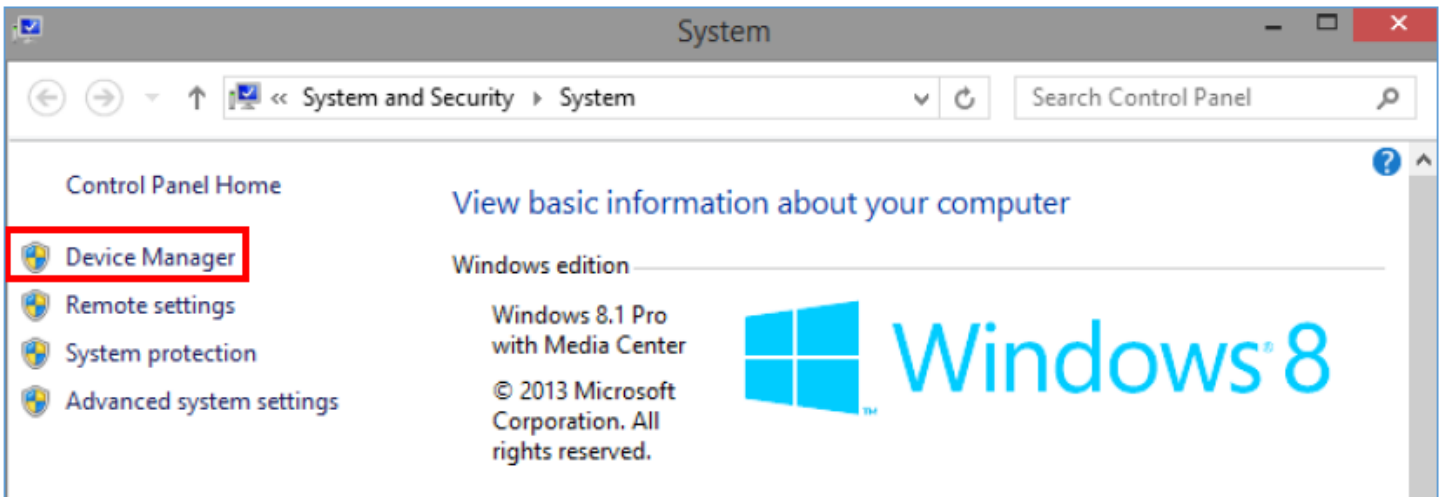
System

« System and Security › System

Search Control Panel

Control Panel Home

Device Manager

Remote settings

System protection

Advanced system settings

View basic information about your computer

Windows edition

Windows 8.1 Pro with Media Center

© 2013 Microsoft Corporation. All rights reserved.

Windows 8